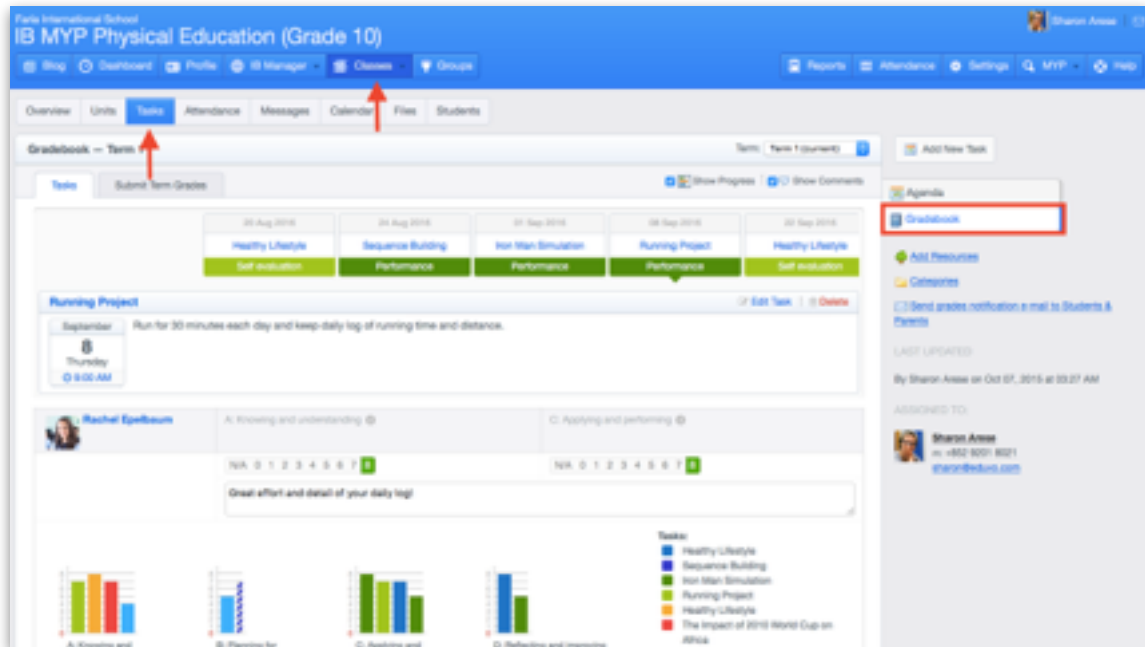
Faria International School
IB MYP Physical Education (Grade 10)

Sharon Anese

Blog Dashboard Profile IB Manager Classes Groups

Reports Attendance Settings MYP Help

Overview Units Tasks Attendance Messages Calendar Files Students

Gradebook — Term

Term: Term 1 (current)

Add New Task

Tasks Submit Term Grades

Show Progress Show Comments

Agenda
Gradebook

| 20 Aug 2015 | 24 Aug 2015 | 01 Sep 2015 | 08 Sep 2015 | 22 Sep 2015 |
|---|---|---|---|---|
| Healthy Lifestyle | Sequence Building | Iron Man Simulation | Running Project | Healthy Lifestyle |
| Self evaluation | Performance | Performance | Performance | Self evaluation |

Running Project
Edit Task | Delete

September
8
Thursday
9:00 AM

Run for 30 minutes each day and keep daily log of running time and distance.

Add Resources
Categories
Send grades notification e-mail to Students & Parents

LAST UPDATED
By Sharon Anese on Oct 07, 2015 at 03:27 AM

ASSIGNED TO:
Sharon Anese
m: +852 9201 8021
sharon@eduro.com

Rachel Epelbaum
A: Knowing and understanding
C: Applying and performing

N/A 0 1 2 3 4 5 6 7 8
N/A 0 1 2 3 4 5 6 7 8

Great effort and detail of your daily log!

Tasks:
Healthy Lifestyle
Sequence Building
Iron Man Simulation
Running Project
Healthy Lifestyle
The Impact of 2010 World Cup on Africa

A: Knowing and
B: Planning for
C: Applying and
D: Reflecting and improving